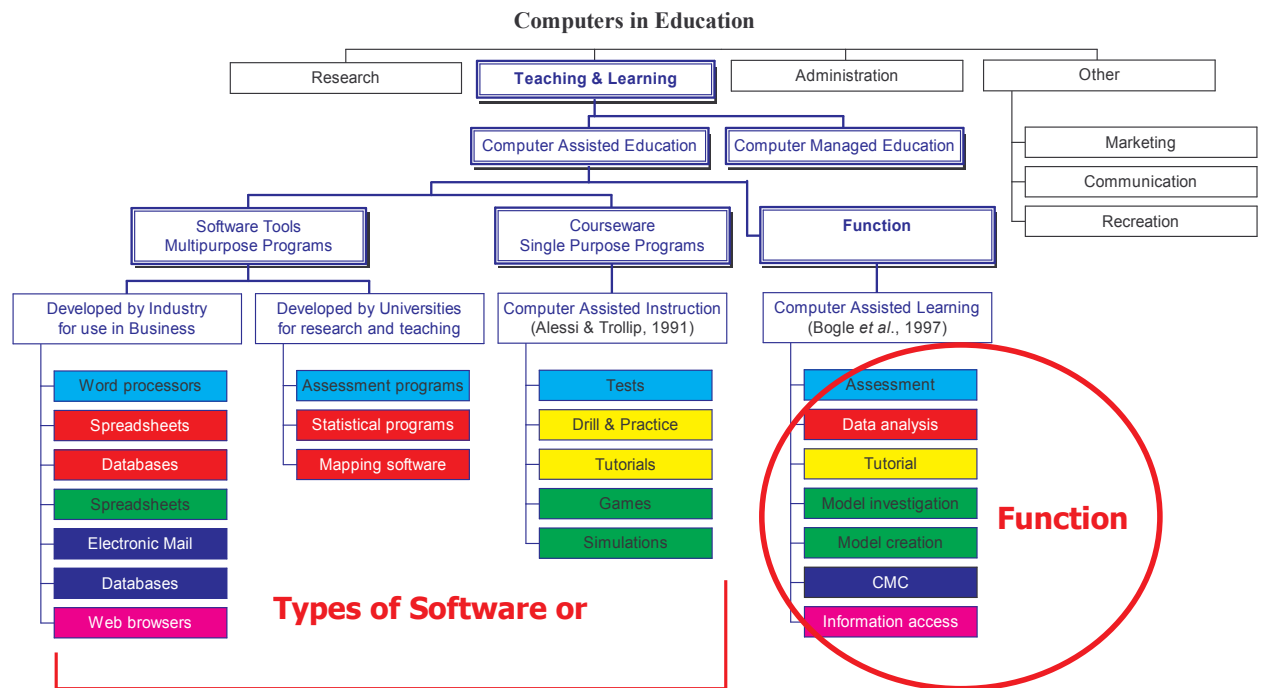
Computers in Education

Research

Teaching & Learning

Administration

Other

Marketing

Communication

Recreation

Computer Assisted Education

Computer Managed Education

Software Tools
Multipurpose Programs

Courseware
Single Purpose Programs

Function

Developed by Industry
for use in Business

Word processors

Spreadsheets

Databases

Spreadsheets

Electronic Mail

Databases

Web browsers

Developed by Universities
for research and teaching

Assessment programs

Statistical programs

Mapping software

Computer Assisted Instruction
(Alessi & Trollip, 1991)

Tests

Drill & Practice

Tutorials

Games

Simulations

Computer Assisted Learning
(Bogle *et al*., 1997)

Assessment

Data analysis

Tutorial

Model investigation

Model creation

CMC

Information access

Function

Types of Software or